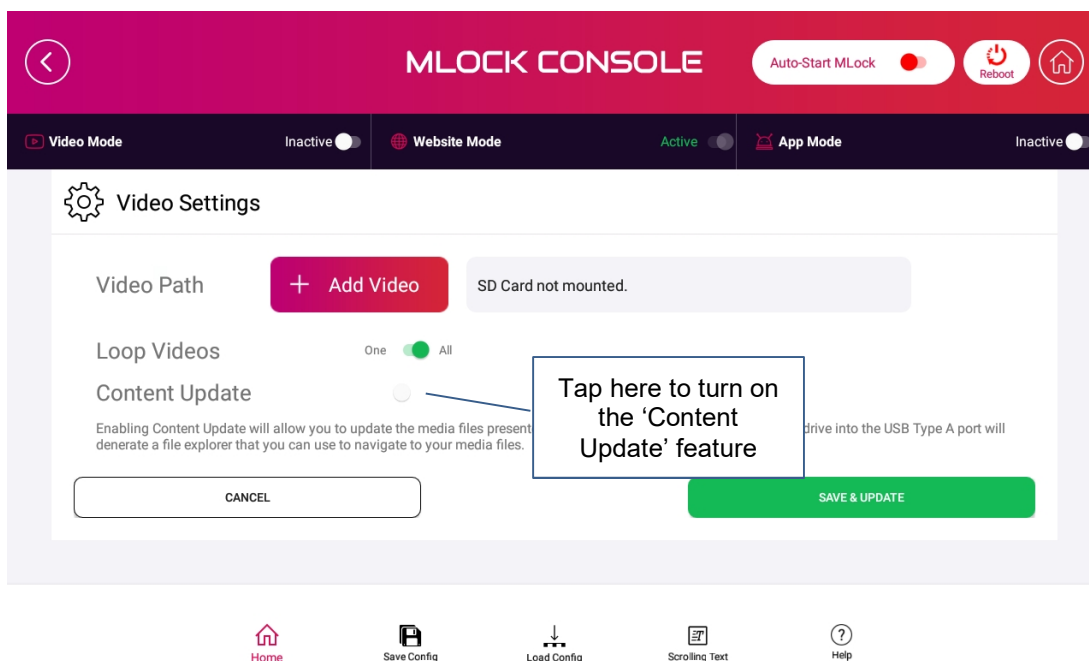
MLOCK CONSOLE

Auto-Start MLock

Reboot

Video Mode Inactive

Website Mode Active

App Mode Inactive

Video Settings

Video Path

+ Add Video

SD Card not mounted.

Loop Videos One All

Content Update

Tap here to turn on the 'Content Update' feature

Enabling Content Update will allow you to update the media files present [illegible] drive into the USB Type A port will generate a file explorer that you can use to navigate to your media files.

CANCEL

SAVE & UPDATE

Home

Save Config

Load Config

Scrolling Text

Help